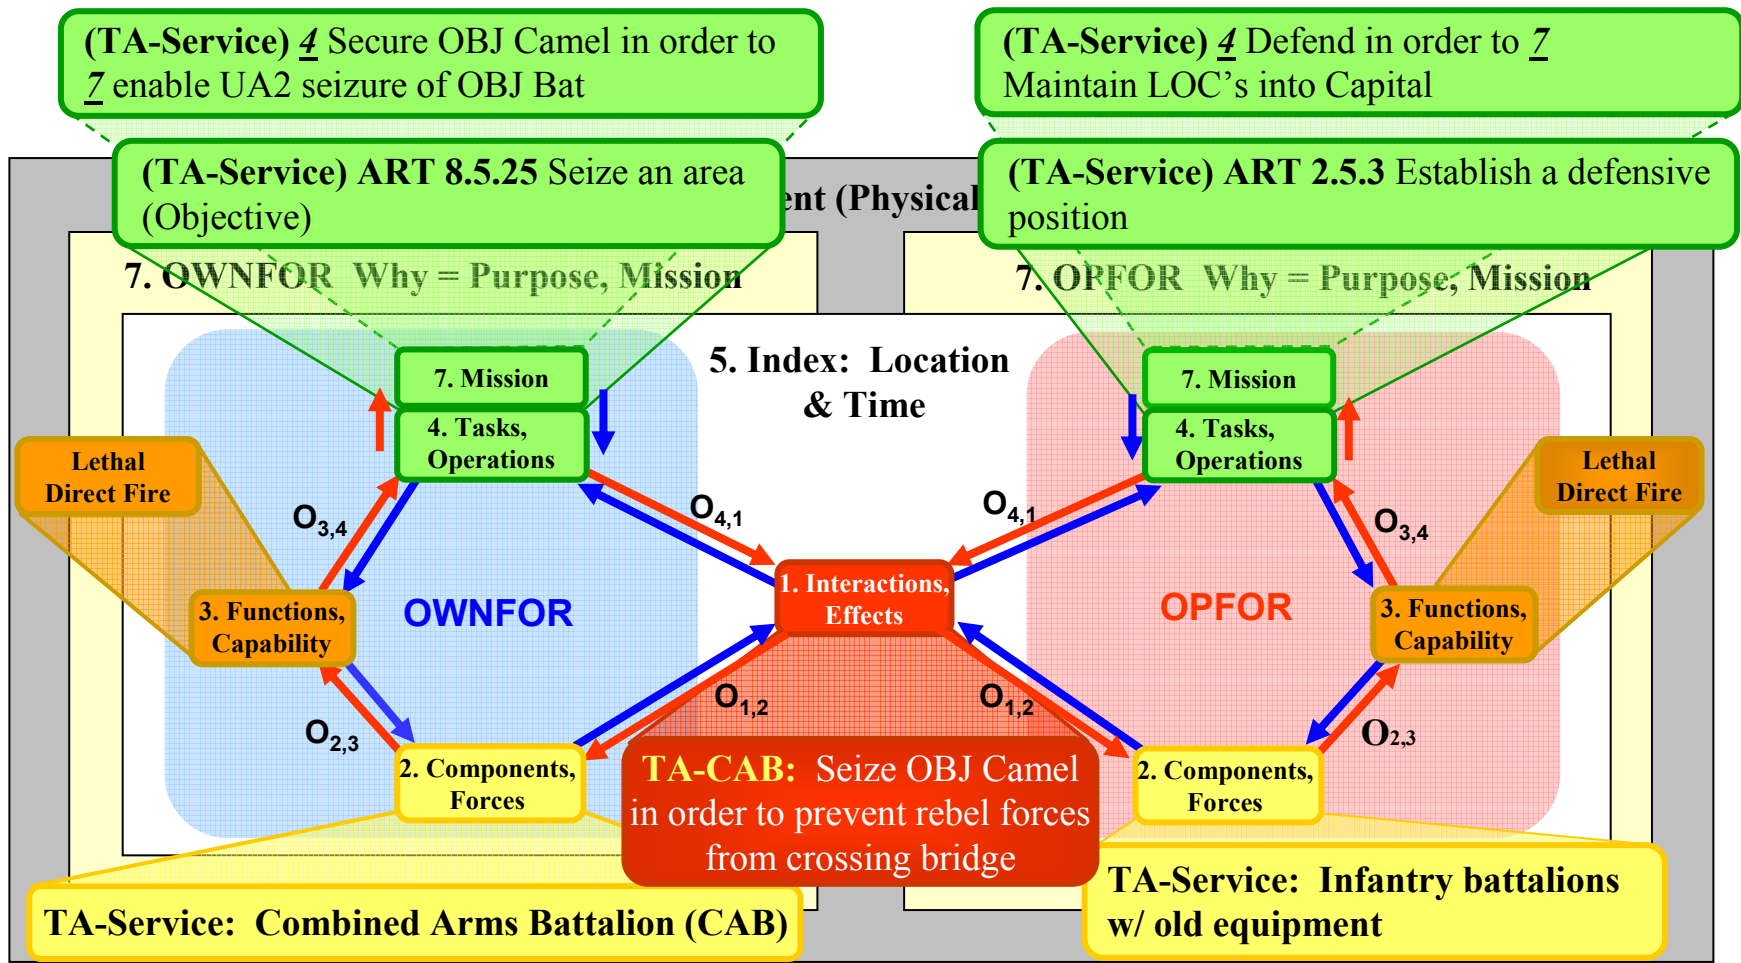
(TA-Service) 4 Secure OBJ Camel in order to 7 enable UA2 seizure of OBJ Bat

(TA-Service) 4 Defend in order to 7 Maintain LOC's into Capital

(TA-Service) ART 8.5.25 Seize an area (Objective)

ent (Physical

(TA-Service) ART 2.5.3 Establish a defensive position

7. OWNFOR Why = Purpose, Mission

7. OPFOR Why = Purpose, Mission

5. Index: Location & Time

7. Mission

4. Tasks, Operations

7. Mission

4. Tasks, Operations

Lethal Direct Fire

Lethal Direct Fire

$O_{3,4}$

$O_{4,1}$

$O_{4,1}$

$O_{3,4}$

3. Functions, Capability

OWNFOR

1. Interactions, Effects

OPFOR

3. Functions, Capability

$O_{1,2}$

$O_{1,2}$

$O_{2,3}$

$O_{2,3}$

2. Components, Forces

TA-CAB: Seize OBJ Camel in order to prevent rebel forces from crossing bridge

2. Components, Forces

TA-Service: Infantry battalions w/ old equipment

TA-Service: Combined Arms Battalion (CAB)